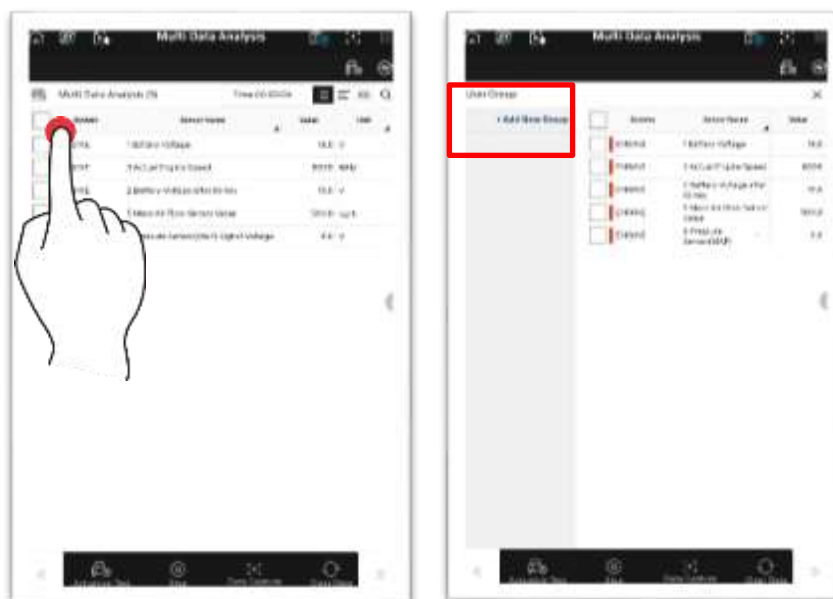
Multi Data Analysis

Multi Data Analysis (5)

Time 00:00:04

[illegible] | Sensor Name | Value | Unit
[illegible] | 1 Battery Voltage | 14.0 | V
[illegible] | 1 Actual Engine Speed | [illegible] | RPM
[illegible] | 2 Battery Voltage after Et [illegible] | 14.0 | V
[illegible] | 1 Mass Air Flow Sensor Value | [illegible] | kg/h
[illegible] | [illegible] Sensor (DMS) Signal Voltage | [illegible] | V

Multi Data Analysis

User Group

+ Add New Group

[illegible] | Sensor Name | Value
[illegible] | 1 Battery Voltage | 14.0
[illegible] | 1 Actual Engine Speed | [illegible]
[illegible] | 1 Battery Voltage after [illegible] | 14.0
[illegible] | 1 Mass Air Flow Sensor Value | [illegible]
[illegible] | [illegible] Sensor (DMS) | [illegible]